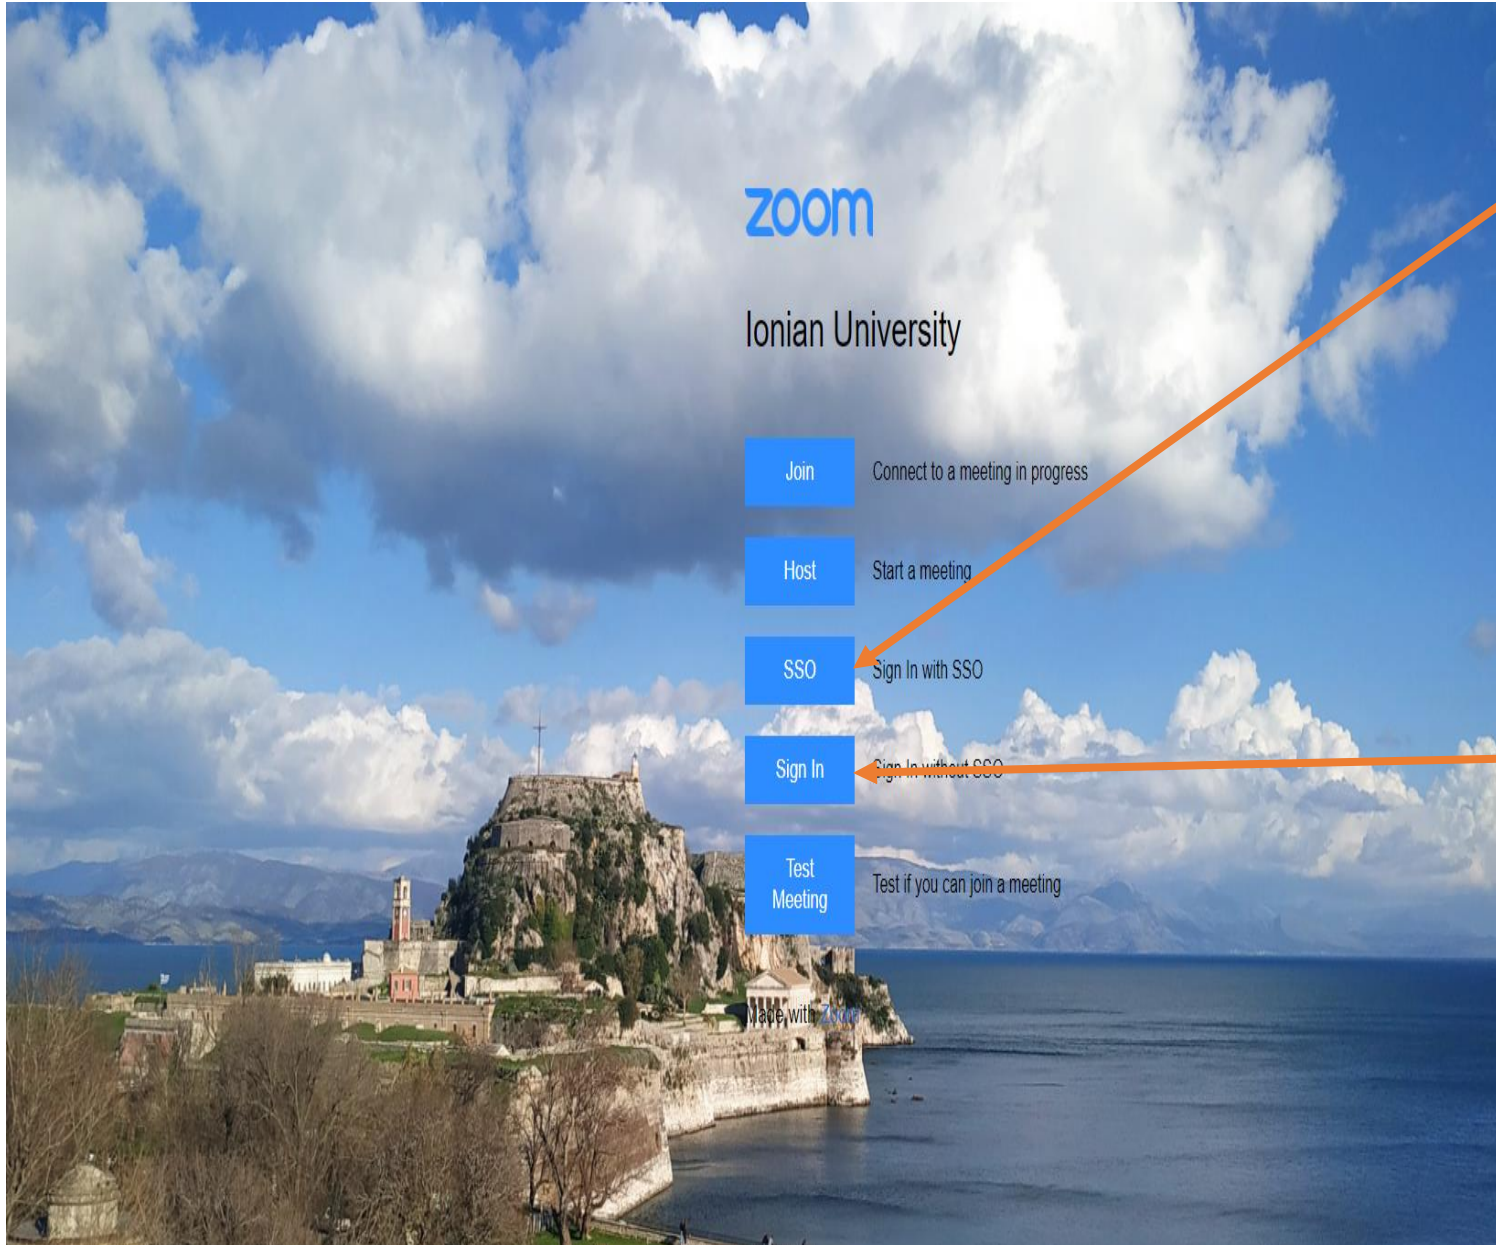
zoom

Ionian University

Join

Connect to a meeting in progress

Host

Start a meeting

SSO

Sign In with SSO

Sign In

Sign In without SSO

Test Meeting

Test if you can join a meeting

Made with Zoom